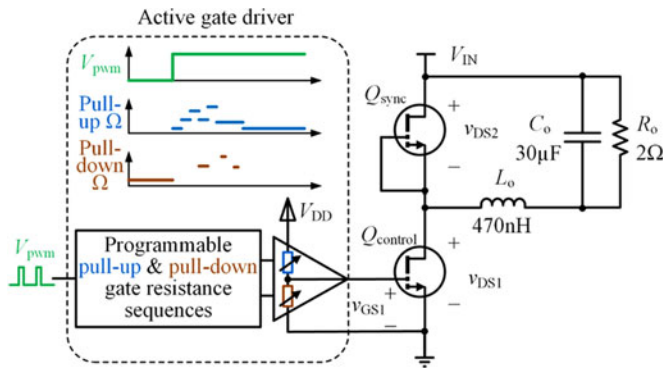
Active gate driver

$V_{\text{pwm}}$

Pull-up Ω

Pull-down Ω

$V_{\text{pwm}}$

Programmable pull-up & pull-down gate resistance sequences

$V_{\text{DD}}$

$V_{\text{IN}}$

$Q_{\text{sync}}$

+

$v_{\text{DS2}}$

−

$C_{\text{o}}$

30μF

$R_{\text{o}}$

2Ω

$L_{\text{o}}$

470nH

$Q_{\text{control}}$

+

$v_{\text{DS1}}$

−

+

$v_{\text{GS1}}$

−